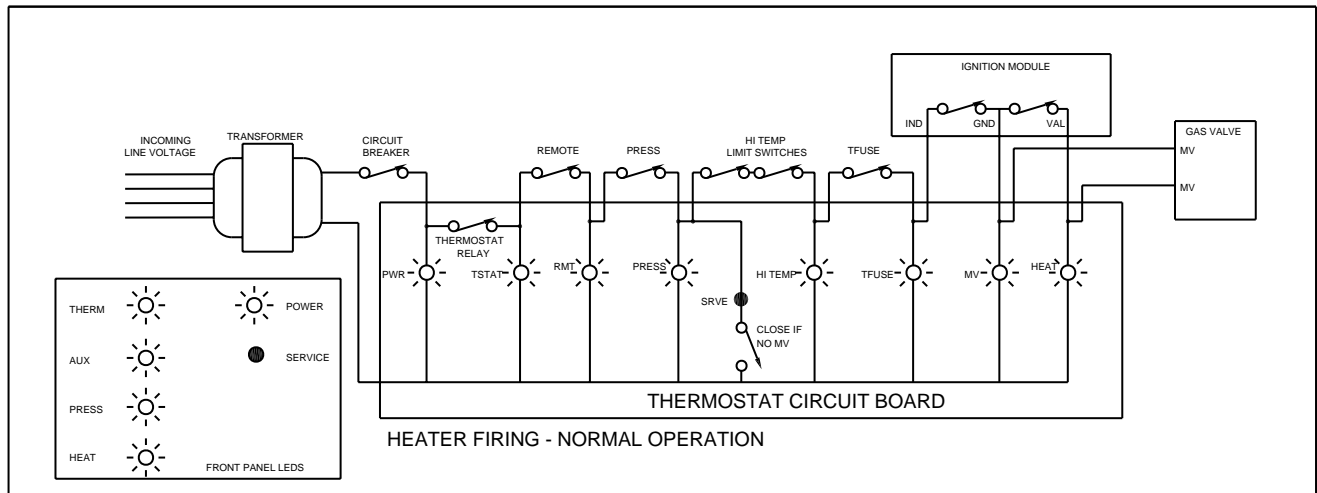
IGNITION MODULE

IND GND VAL

GAS VALVE

MV

MV

INCOMING LINE VOLTAGE

TRANSFORMER

CIRCUIT BREAKER

REMOTE

PRESS

HI TEMP LIMIT SWITCHES

TFUSE

THERMOSTAT RELAY

PWR

TSTAT

RMT

PRESS

HI TEMP

TFUSE

MV

HEAT

SRVE

CLOSE IF NO MV

THERM

POWER

AUX

SERVICE

PRESS

HEAT

FRONT PANEL LEDS

THERMOSTAT CIRCUIT BOARD

HEATER FIRING - NORMAL OPERATION